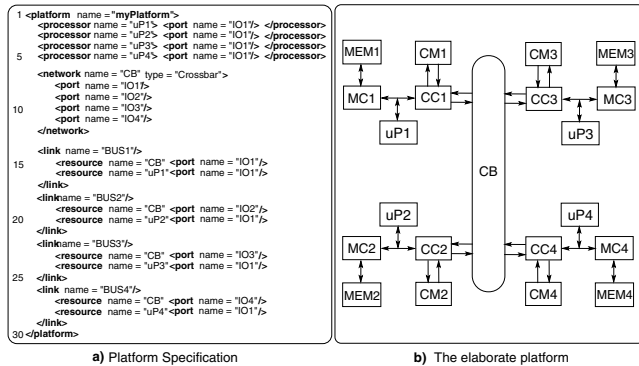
1 **<platform** name = "**myPlatform**">
**<processor** name = "uP1"> **<port** name = "IO1"/> **</processor>**
**<processor** name = "uP2"> **<port** name = "IO1"/> **</processor>**
**<processor** name = "uP3"> **<port** name = "IO1"/> **</processor>**
5 **<processor** name = "uP4"> **<port** name = "IO1"/> **</processor>**

**<network** name = "CB" type = "Crossbar">
**<port** name = "IO1/>
**<port** name = "IO2"/>
10 **<port** name = "IO3"/>
**<port** name = "IO4"/>
**</network>**

**<link** name = "BUS1"/>
15 **<resource** name = "CB" **<port** name = "IO1"/>
**<resource** name = "uP1"**<port** name = "IO1"/>
**</link>**
**<link**name = "BUS2"/>
**<resource** name = "CB" **<port** name = "IO2"/>
20 **<resource** name = "uP2"**<port** name = "IO1"/>
**</link>**
**<link**name = "BUS3"/>
**<resource** name = "CB" **<port** name = "IO3"/>
**<resource** name = "uP3"**<port** name = "IO1"/>
25 **</link>**
**<link** name = "BUS4"/>
**<resource** name = "CB" **<port** name = "IO4"/>
**<resource** name = "uP4"**<port** name = "IO1"/>
**</link>**
30 **</platform>**

MEM1 CM1 CM3 MEM3
MC1 CC1 CC3 MC3
uP1 uP3
CB
uP2 uP4
MC2 CC2 CC4 MC4
MEM2 CM2 CM4 MEM4

**a)** Platform Specification

**b)** The elaborate platform